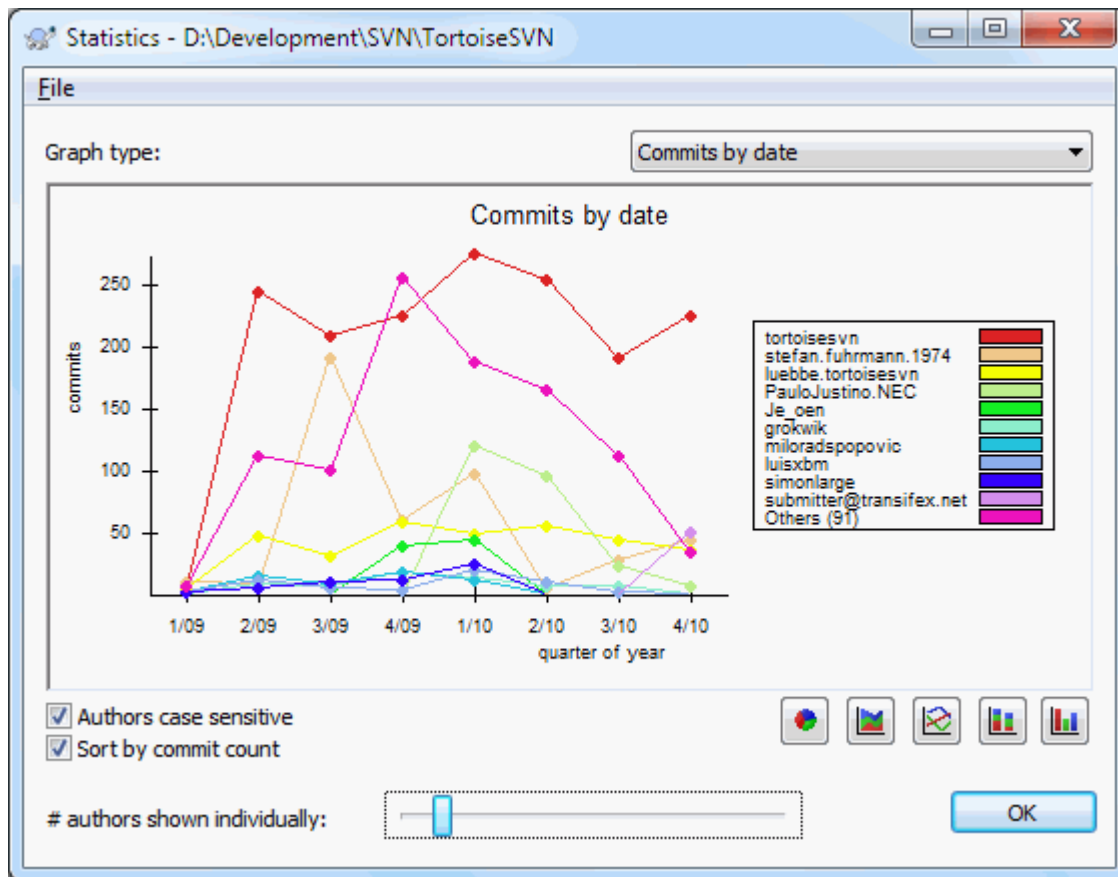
Statistics - D:\Development\SVN\TortoiseSVN

File

Graph type:

Commits by date

Commits by date

commits

250

200

150

100

50

1/09

2/09

3/09

4/09

1/10

2/10

3/10

4/10

quarter of year

tortoisesvn
stefan.fuhrmann.1974
luebbe.tortoisesvn
PauloJustino.NEC
Je_oen
grokwik
miloradspopovic
luisxbm
simonlarge
submitter@transifex.net
Others (91)

Authors case sensitive

Sort by commit count

# authors shown individually:

OK